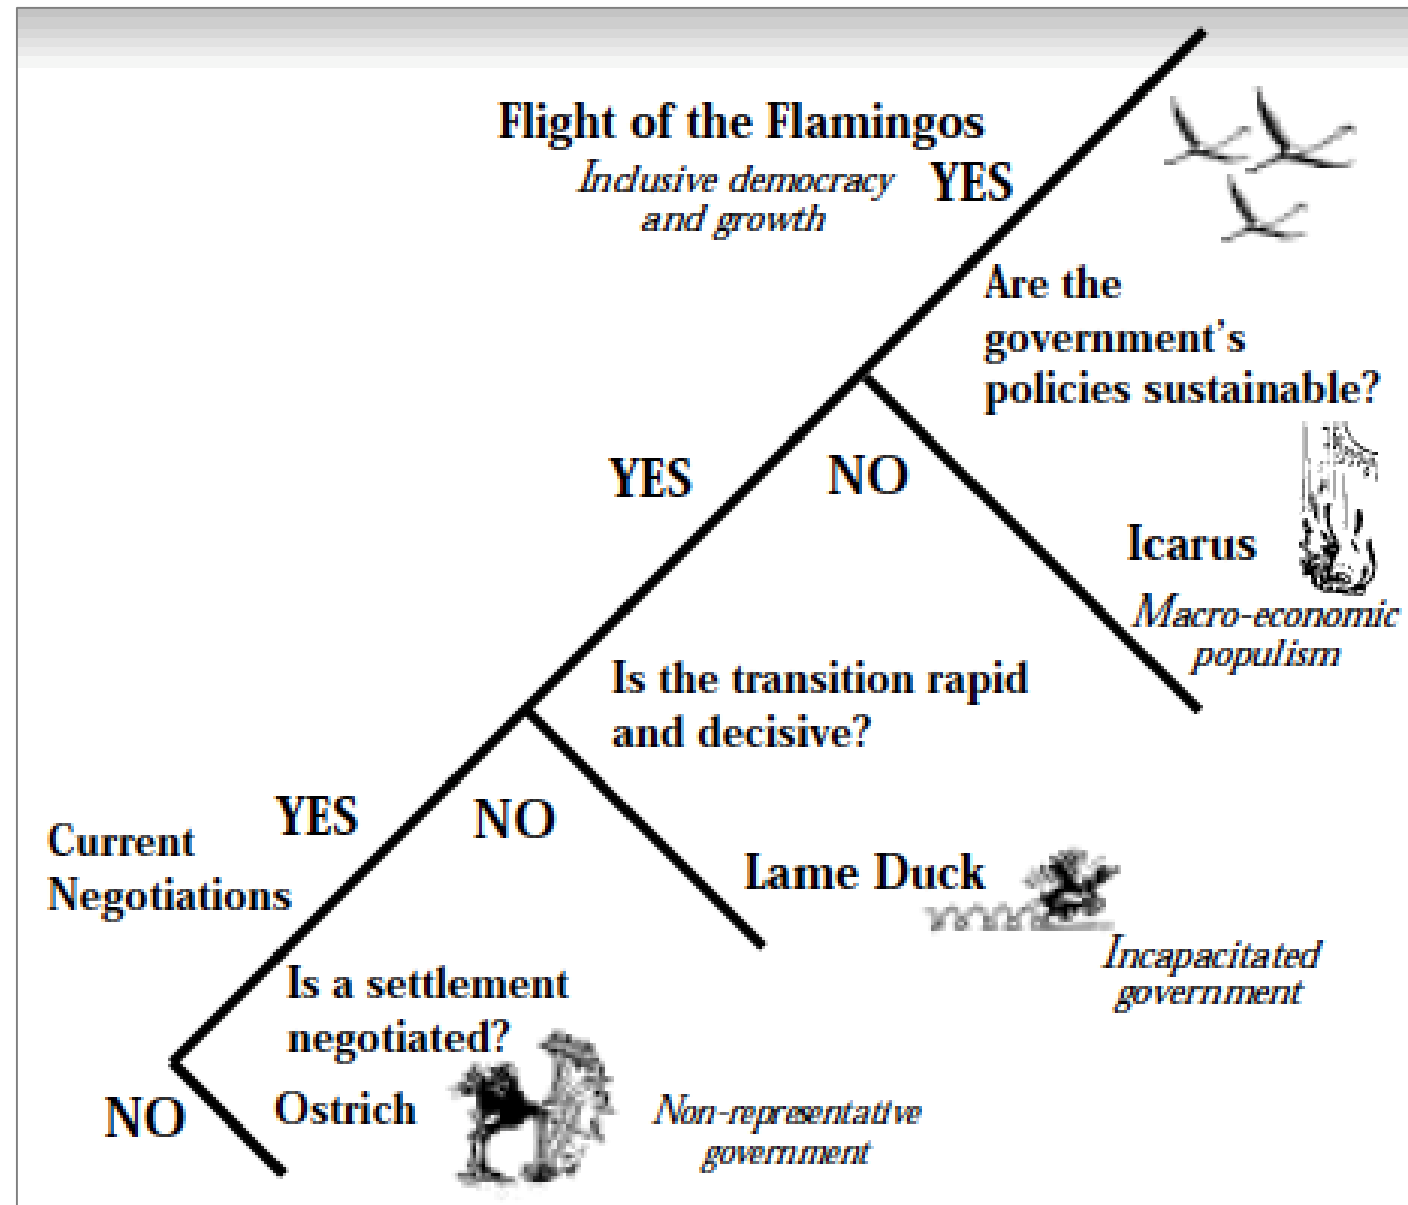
Flight of the Flamingos
Inclusive democracy and growth
YES

Are the government's policies sustainable?

YES
NO

Icarus
Macro-economic populism

Is the transition rapid and decisive?

Current Negotiations
YES
NO

Lame Duck
Incapacitated government

Is a settlement negotiated?

NO
Ostrich
Non-representative government